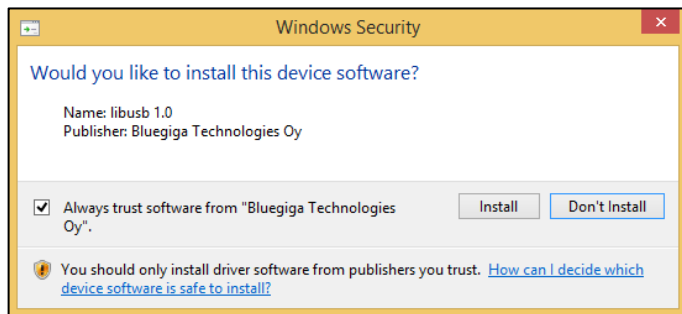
Windows Security

Would you like to install this device software?

Name: libusb 1.0
Publisher: Bluegiga Technologies Oy

Always trust software from "Bluegiga Technologies Oy".

Install

Don't Install

You should only install driver software from publishers you trust. How can I decide which device software is safe to install?